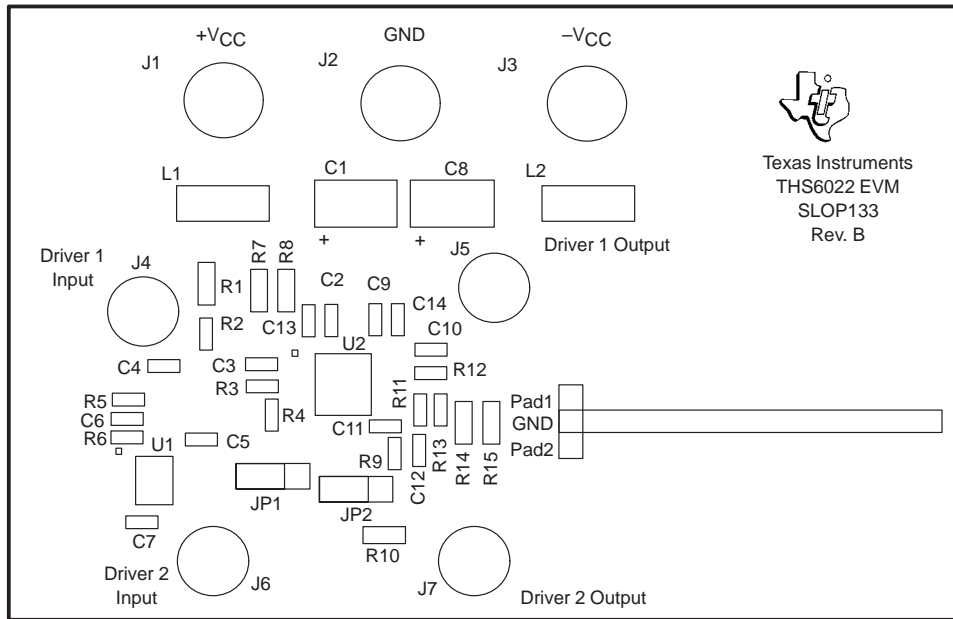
$+V_{CC}$

GND

$-V_{CC}$

J1

J2

J3

Texas Instruments
THS6022 EVM
SLOP133
Rev. B

L1

C1

C8

L2

+

+

Driver 1 Output

Driver 1 Input

J4

R7

R8

C2

C9

J5

R1

C14

R2

C13

C10

U2

C4

C3

R12

R3

R5

R11

Pad1

R4

C6

GND

C11

R6

C5

Pad2

U1

R13

R14

R15

R9

C12

JP1

JP2

C7

R10

Driver 2 Input

J6

J7

Driver 2 Output